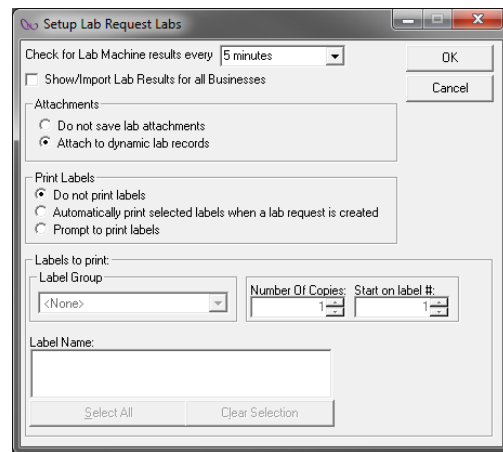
Setup Lab Request Labs

Check for Lab Machine results every 5 minutes

Show/Import Lab Results for all Businesses

OK

Cancel

Attachments

Do not save lab attachments

Attach to dynamic lab records

Print Labels

Do not print labels

Automatically print selected labels when a lab request is created

Prompt to print labels

Labels to print:

Label Group

<None>

Number Of Copies: 1

Start on label #: 1

Label Name:

Select All

Clear Selection